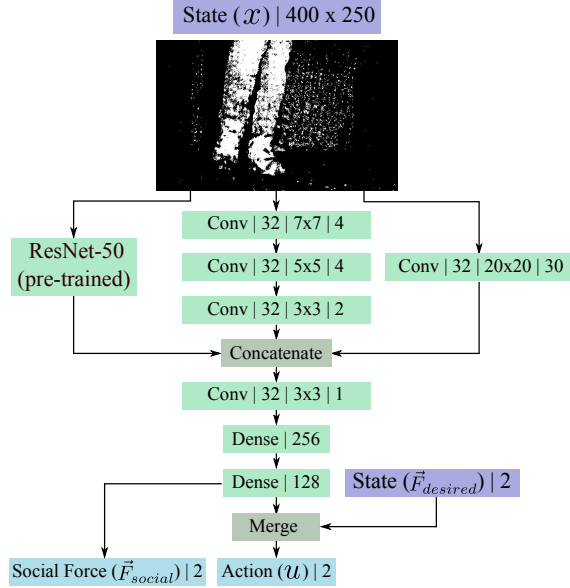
State ($x$) | 400 x 250

ResNet-50 (pre-trained)

Conv | 32 | 7x7 | 4

Conv | 32 | 5x5 | 4

Conv | 32 | 3x3 | 2

Conv | 32 | 20x20 | 30

Concatenate

Conv | 32 | 3x3 | 1

Dense | 256

Dense | 128

State ($\vec{F}_{desired}$) | 2

Merge

Social Force ($\vec{F}_{social}$) | 2

Action ($u$) | 2